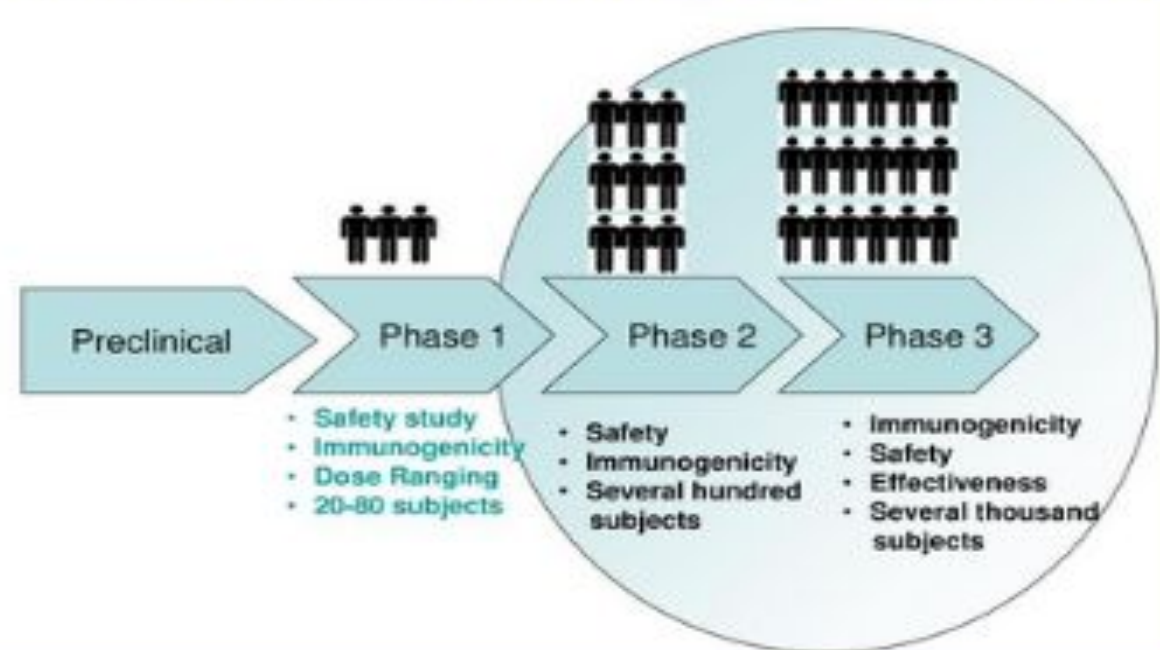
Preclinical

Phase 1

Phase 2

Phase 3

- Safety study
- Immunogenicity
- Dose Ranging
- 20-80 subjects

- Safety
- Immunogenicity
- Several hundred subjects

- Immunogenicity
- Safety
- Effectiveness
- Several thousand subjects